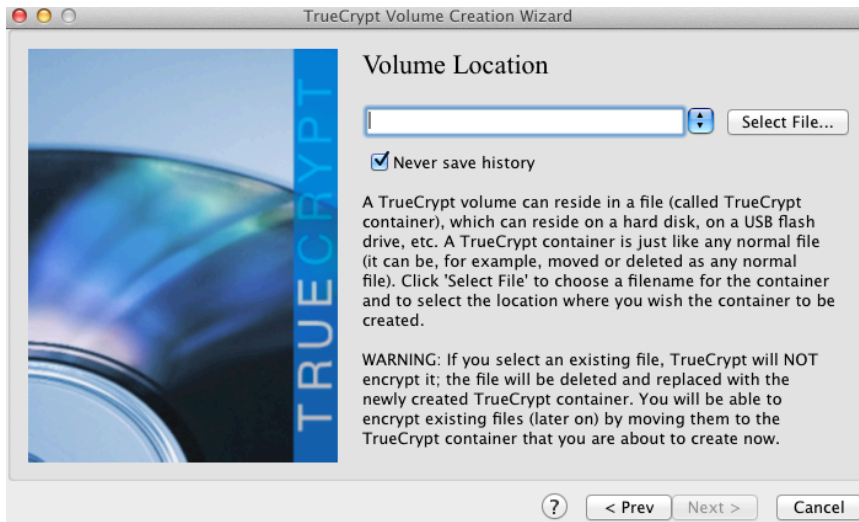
TrueCrypt Volume Creation Wizard

TRUECRYPT

Volume Location

Select File...

Never save history

A TrueCrypt volume can reside in a file (called TrueCrypt container), which can reside on a hard disk, on a USB flash drive, etc. A TrueCrypt container is just like any normal file (it can be, for example, moved or deleted as any normal file). Click 'Select File' to choose a filename for the container and to select the location where you wish the container to be created.

WARNING: If you select an existing file, TrueCrypt will NOT encrypt it; the file will be deleted and replaced with the newly created TrueCrypt container. You will be able to encrypt existing files (later on) by moving them to the TrueCrypt container that you are about to create now.

?

< Prev

Next >

Cancel